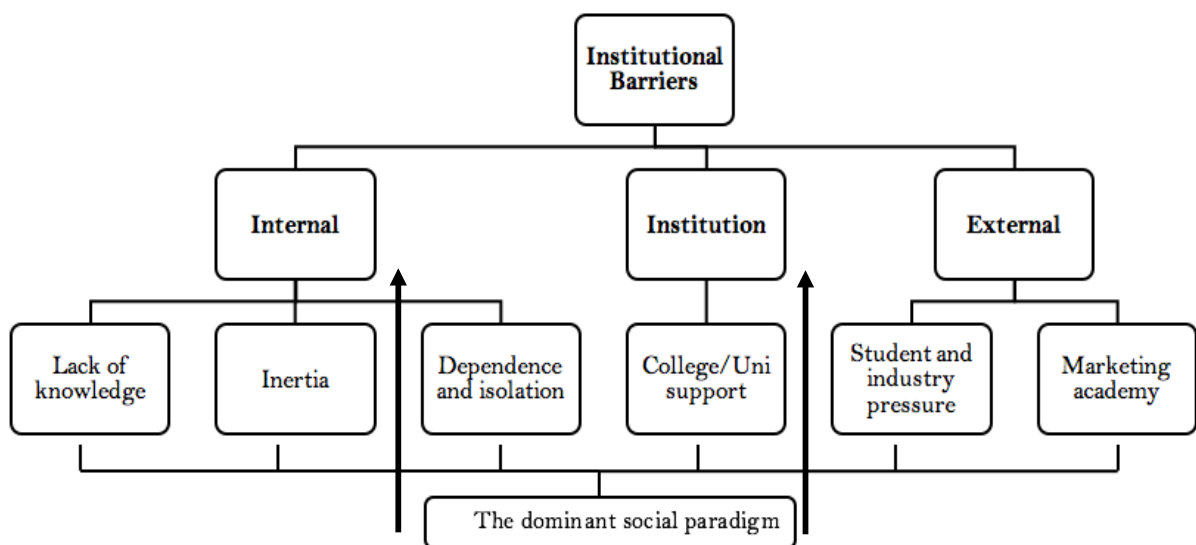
Institutional Barriers

Internal

Institution

External

Lack of knowledge

Inertia

Dependence and isolation

College/Uni support

Student and industry pressure

Marketing academy

The dominant social paradigm